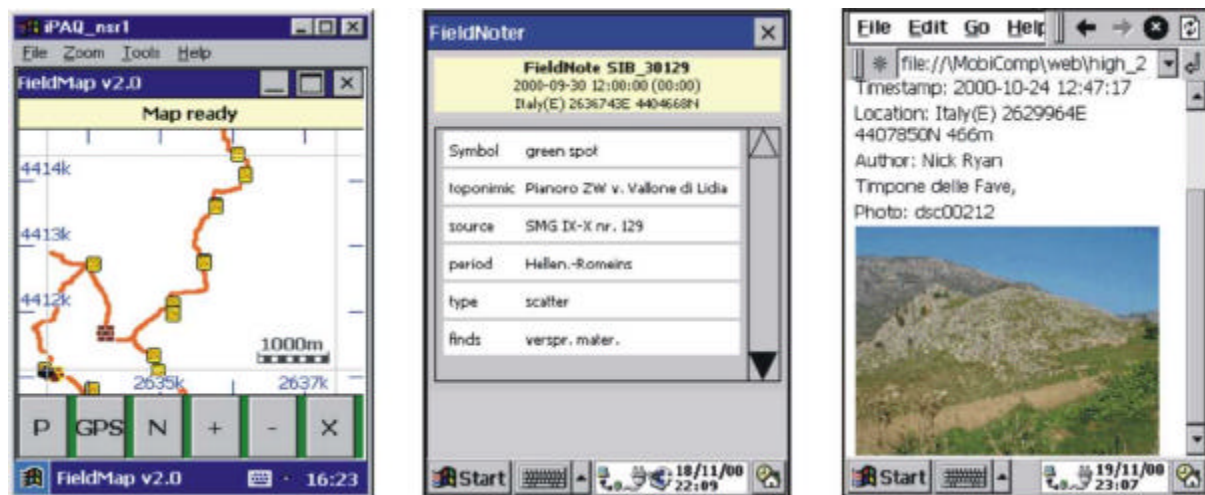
iPAQ_nsr1
File Zoom Tools Help
FieldMap v2.0
Map ready
4414k
4413k
4412k
1000m
2635k
2637k
P GPS N + - X
FieldMap v2.0 16:23

FieldNoter
FieldNote SIB_30129
2000-09-30 12:00:00 (00:00)
Italy(E) 2636743E 4404668N

| Symbol | green spot |
|---|---|
| toponimic | Pianoro ZW v. Vallone di Lidia |
| source | SMG IX-X nr. 129 |
| period | Hellen.-Romeins |
| type | scatter |
| finds | verspr. mater. |

Start 18/11/00 22:09

File Edit Go Help
file://\MobiComp\web\high_2
Timestamp: 2000-10-24 12:47:17
Location: Italy(E) 2629964E 4407850N 466m
Author: Nick Ryan
Timpone delle Fave,
Photo: dsc00212

Start 19/11/00 23:07